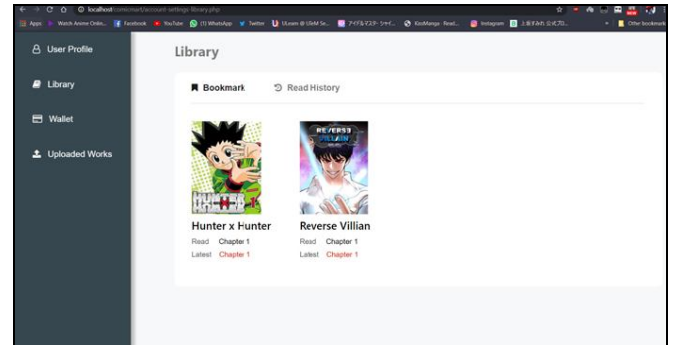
localhost/comicmart/account-settings-library.php

Apps Watch Anime Onlin... Facebook YouTube (1) WhatsApp Twitter ULearn @ UiTM Se... アイドルマスター シャイ... KissManga - Read... Instagram 上坂すみれ 公式ブロ... Other bookmarks

User Profile
Library
Wallet
Uploaded Works

Library

Bookmark
Read History

HUNTER×HUNTER

Hunter x Hunter
Read Chapter 1
Latest Chapter 1

REVERSE VILLAIN

Reverse Villian
Read Chapter 1
Latest Chapter 1